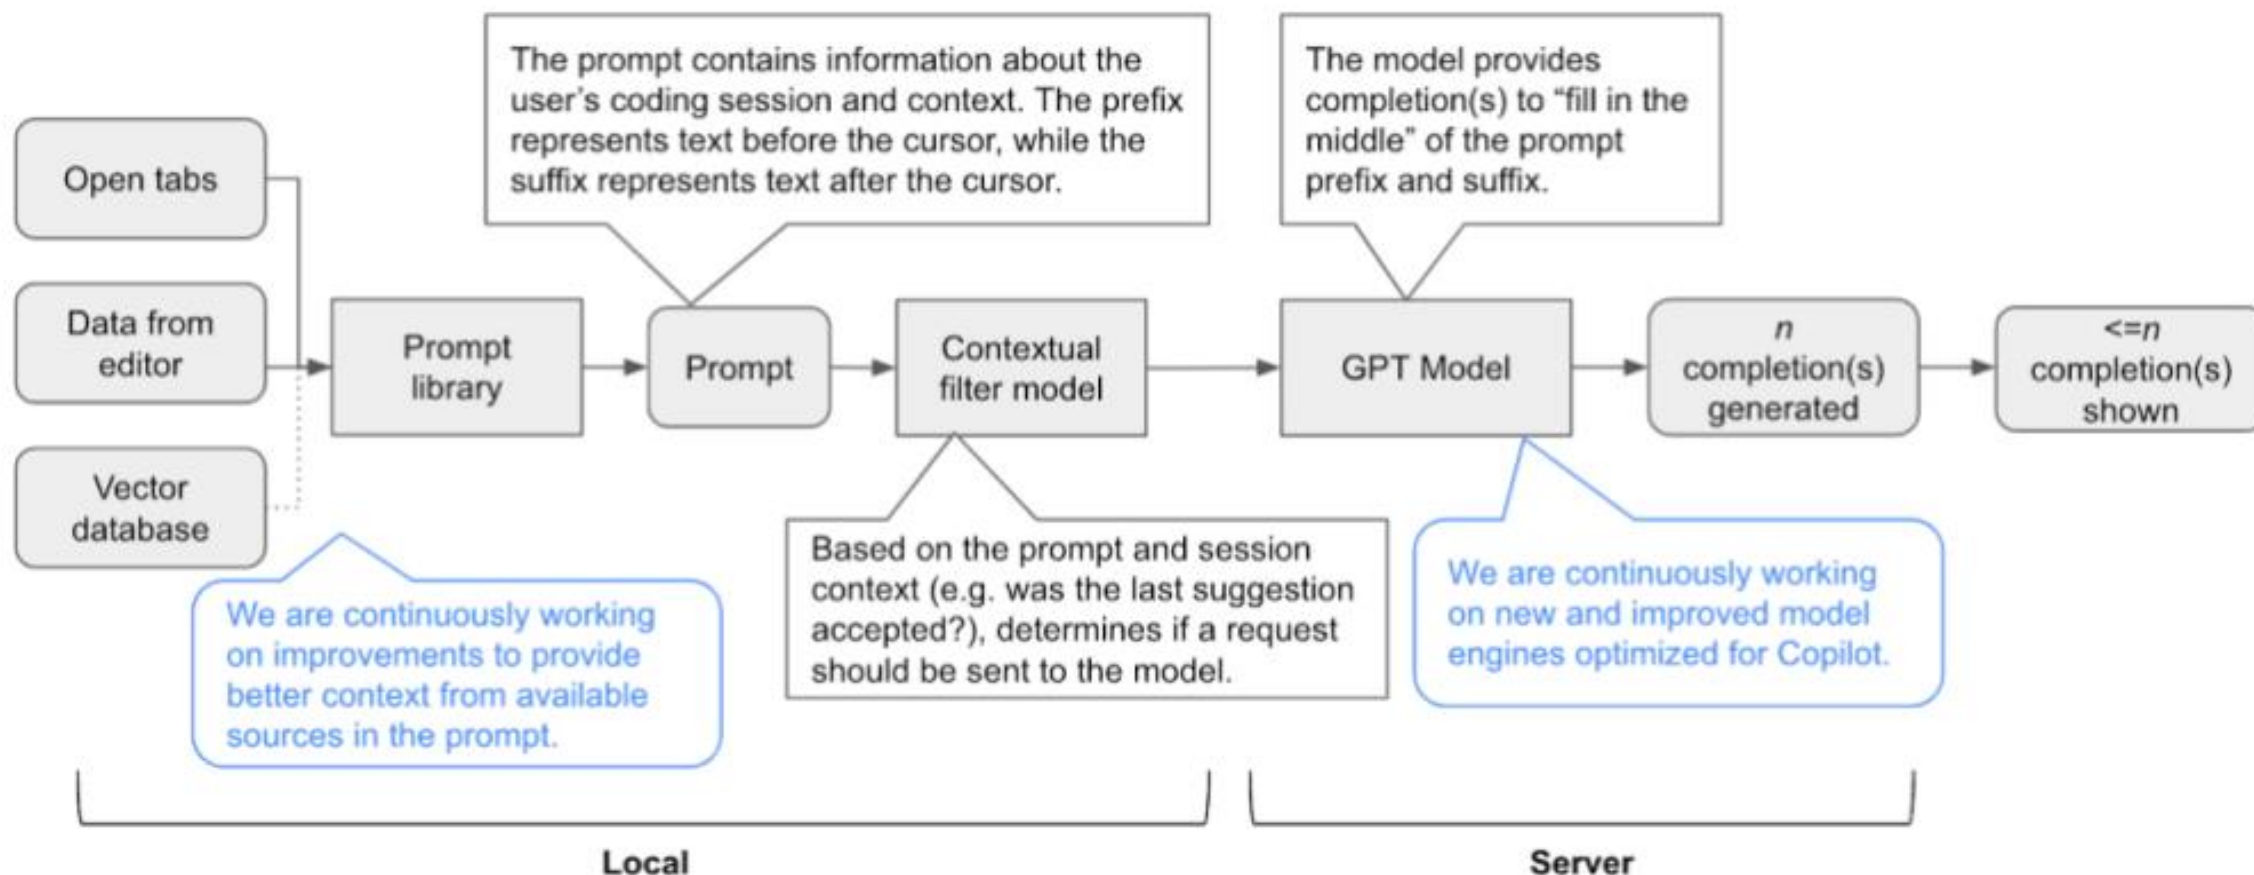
The prompt contains information about the user's coding session and context. The prefix represents text before the cursor, while the suffix represents text after the cursor.

The model provides completion(s) to "fill in the middle" of the prompt prefix and suffix.

Open tabs

Data from editor

Vector database

Prompt library

Prompt

Contextual filter model

GPT Model

*n* completion(s) generated

<=*n* completion(s) shown

We are continuously working on improvements to provide better context from available sources in the prompt.

Based on the prompt and session context (e.g. was the last suggestion accepted?), determines if a request should be sent to the model.

We are continuously working on new and improved model engines optimized for Copilot.

Local

Server